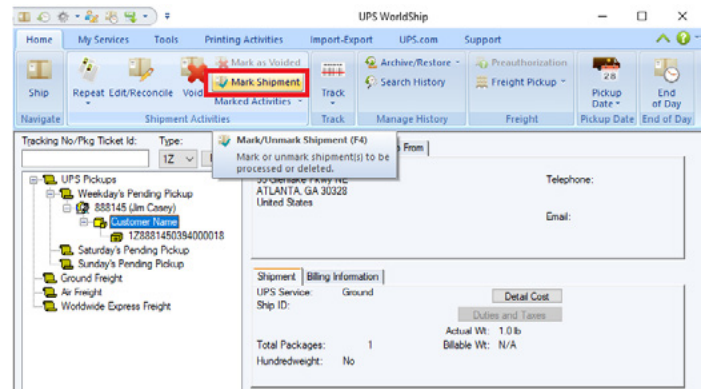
UPS WorldShip

Home My Services Tools Printing Activities Import-Export UPS.com Support

Ship Repeat Edit/Reconcile Void Mark as Voided Mark Shipment Marked Activities Track Archive/Restore Search History Preauthorization Freight Pickup Pickup Date End of Day

Navigate Shipment Activities Track Manage History Freight Pickup Date End of Day

Mark/Unmark Shipment (F4)
Mark or unmark shipment(s) to be processed or deleted.

Tracking No/Pkg Ticket Id: Type: 1Z

UPS Pickups
Weekday's Pending Pickup
888145 (Jim Casey)
Customer Name
1Z8881450394000018
Saturday's Pending Pickup
Sunday's Pending Pickup
Ground Freight
Air Freight
Worldwide Express Freight

p From

55 Glenlake Pkwy NE
ATLANTA, GA 30328
United States

Telephone:

Email:

Shipment Billing Information

UPS Service: Ground
Ship ID:

Detail Cost
Duties and Taxes

Actual Wt: 1.0 lb
Billable Wt: N/A

Total Packages: 1
Hundredweight: No